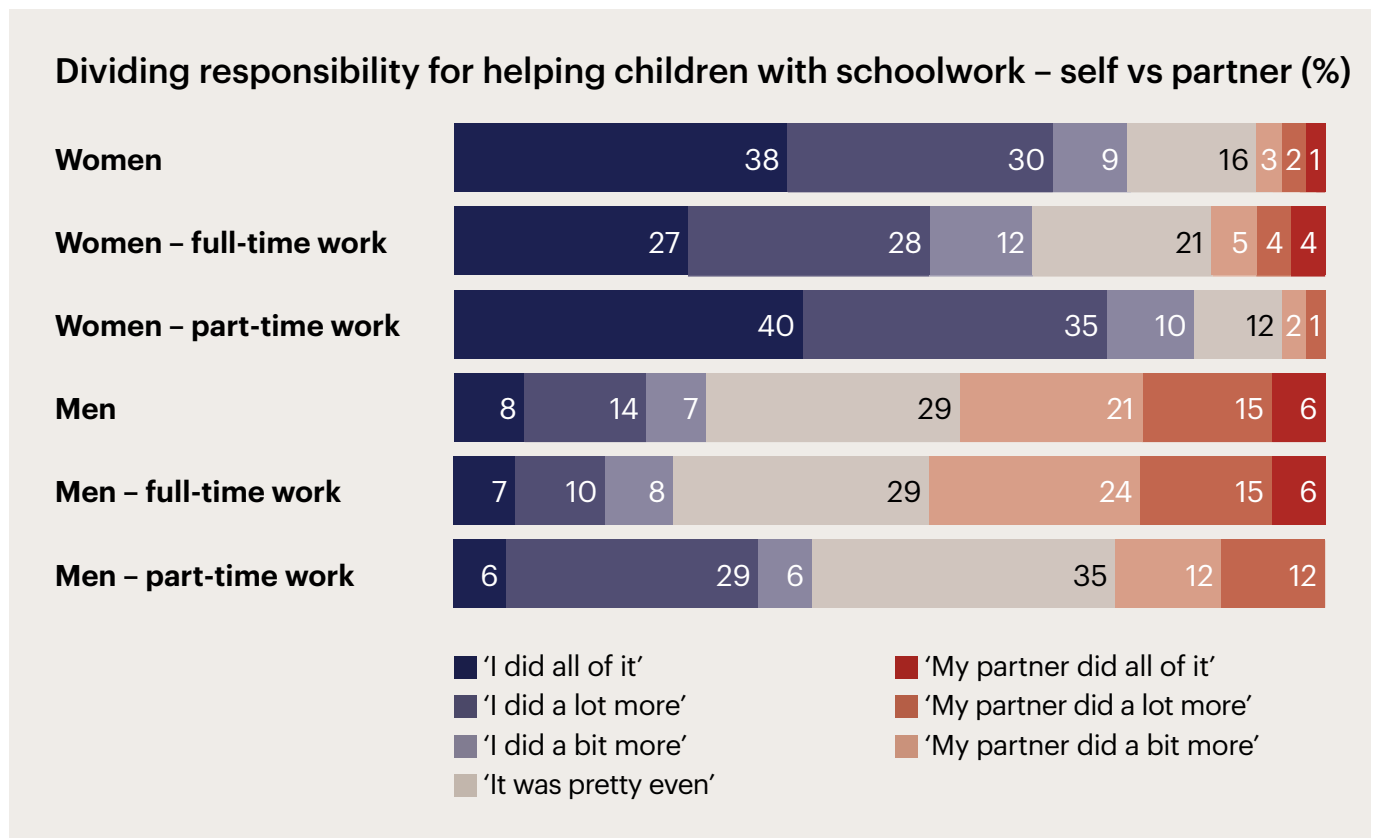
Dividing responsibility for helping children with schoolwork – self vs partner (%)

Women 38 30 9 16 3 2 1

Women – full-time work 27 28 12 21 5 4 4

Women – part-time work 40 35 10 12 2 1

Men 8 14 7 29 21 15 6

Men – full-time work 7 10 8 29 24 15 6

Men – part-time work 6 29 6 35 12 12

'I did all of it'
'I did a lot more'
'I did a bit more'
'It was pretty even'
'My partner did all of it'
'My partner did a lot more'
'My partner did a bit more'